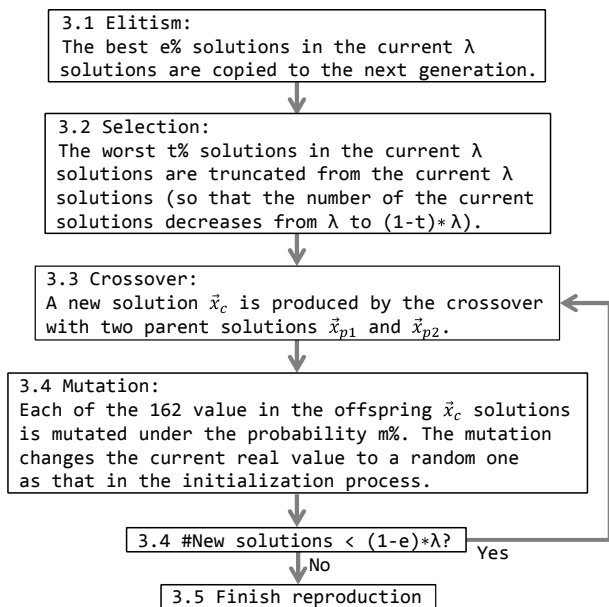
3.1 Elitism:
The best e% solutions in the current λ solutions are copied to the next generation.

3.2 Selection:
The worst t% solutions in the current λ solutions are truncated from the current λ solutions (so that the number of the current solutions decreases from λ to (1-t)∗λ).

3.3 Crossover:
A new solution $\vec{x}_c$ is produced by the crossover with two parent solutions $\vec{x}_{p1}$ and $\vec{x}_{p2}$.

3.4 Mutation:
Each of the 162 value in the offspring $\vec{x}_c$ solutions is mutated under the probability m%. The mutation changes the current real value to a random one as that in the initialization process.

3.4 #New solutions < (1-e)∗λ?

Yes

No

3.5 Finish reproduction